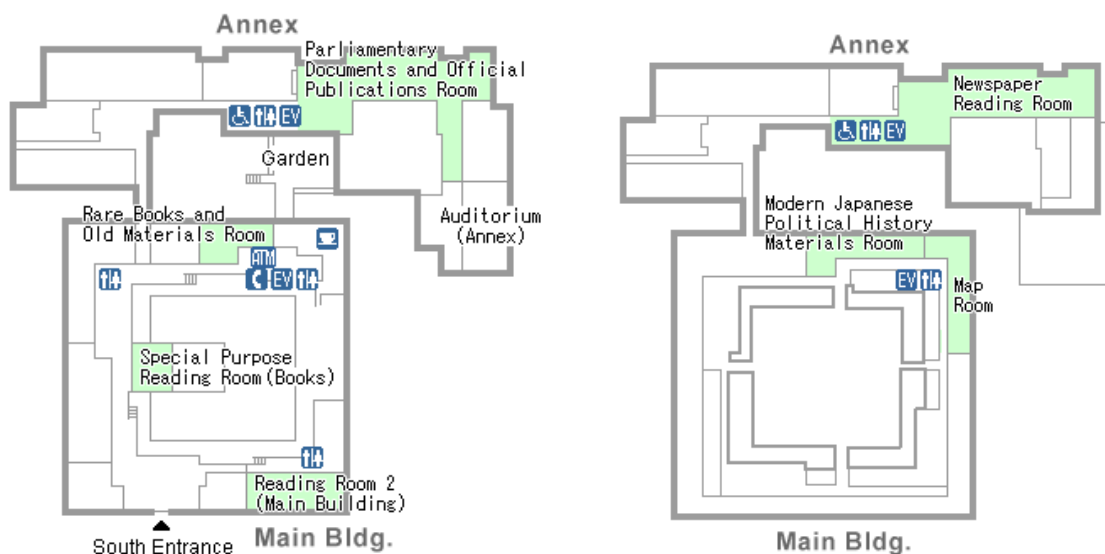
Annex

Parliamentary Documents and Official Publications Room

EV

Garden

Auditorium (Annex)

Rare Books and Old Materials Room

ATM

EV

Special Purpose Reading Room (Books)

Reading Room 2 (Main Building)

South Entrance

Main Bldg.

Annex

Newspaper Reading Room

EV

Modern Japanese Political History Materials Room

EV

Map Room

Main Bldg.